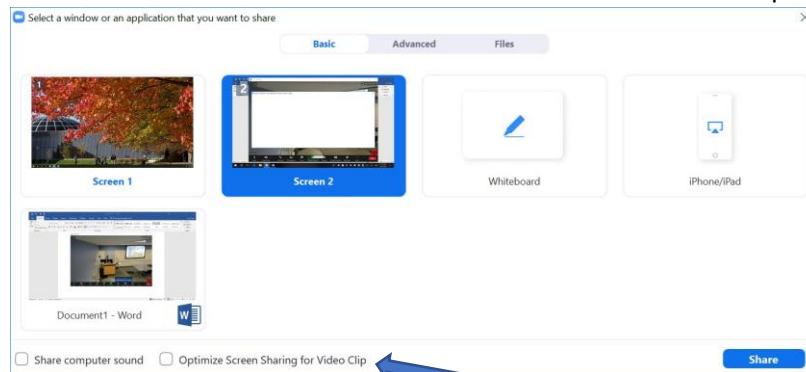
Select a window or an application that you want to share

Basic Advanced Files

1

Screen 1

2

Screen 2

Whiteboard

iPhone/iPad

Document1 - Word

Share computer sound

Optimize Screen Sharing for Video Clip

Share